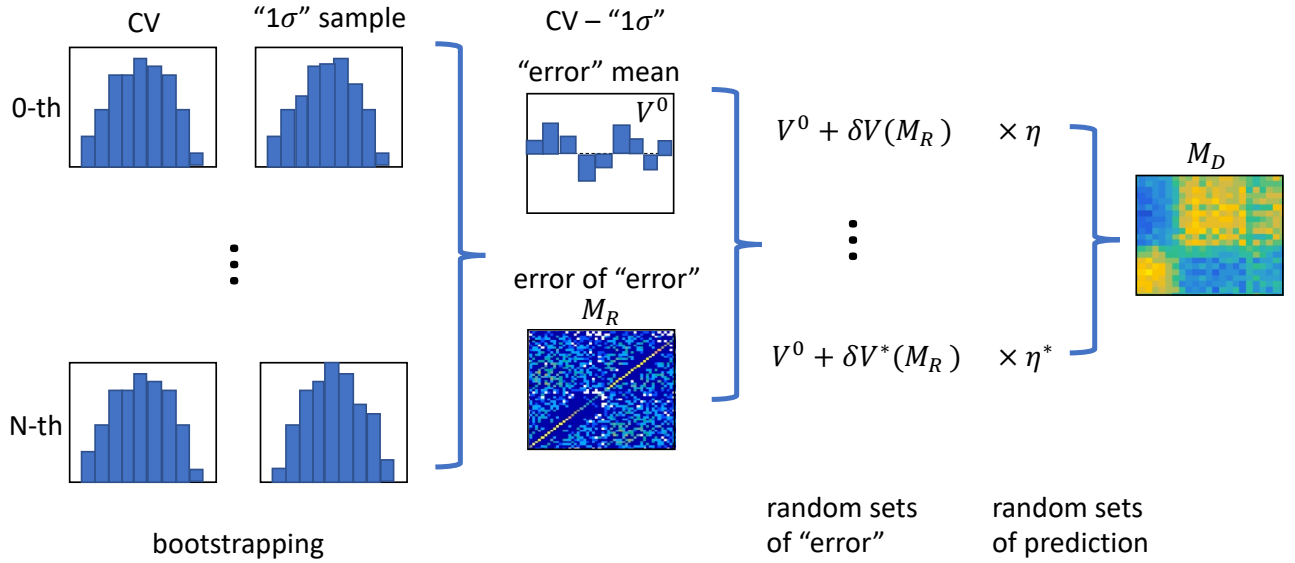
CV

“1$\sigma$” sample

0-th

N-th

bootstrapping

CV – “1$\sigma$”

“error” mean

$V^0$

error of “error”

$M_R$

$V^0 + \delta V(M_R)$ $\times \eta$

$V^0 + \delta V^*(M_R)$ $\times \eta^*$

$M_D$

random sets of “error”

random sets of prediction